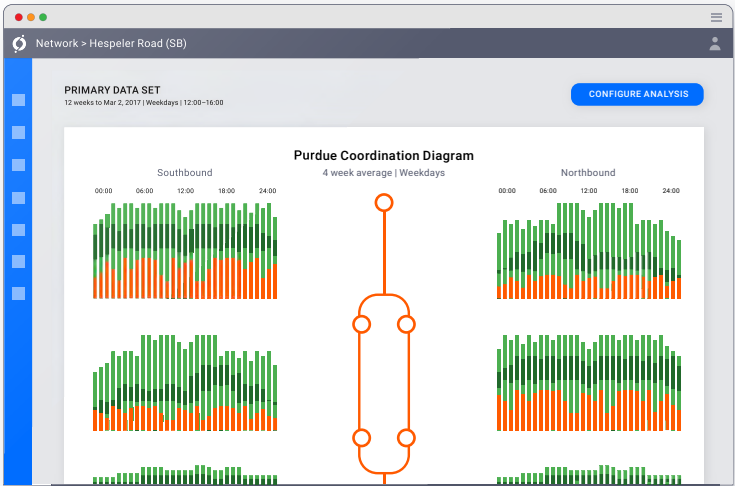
Network > Hespeler Road (SB)

PRIMARY DATA SET
12 weeks to Mar 2, 2017 | Weekdays | 12:00–16:00

CONFIGURE ANALYSIS

Purdue Coordination Diagram
4 week average | Weekdays

Southbound

Northbound

00:00 06:00 12:00 18:00 24:00

00:00 06:00 12:00 18:00 24:00